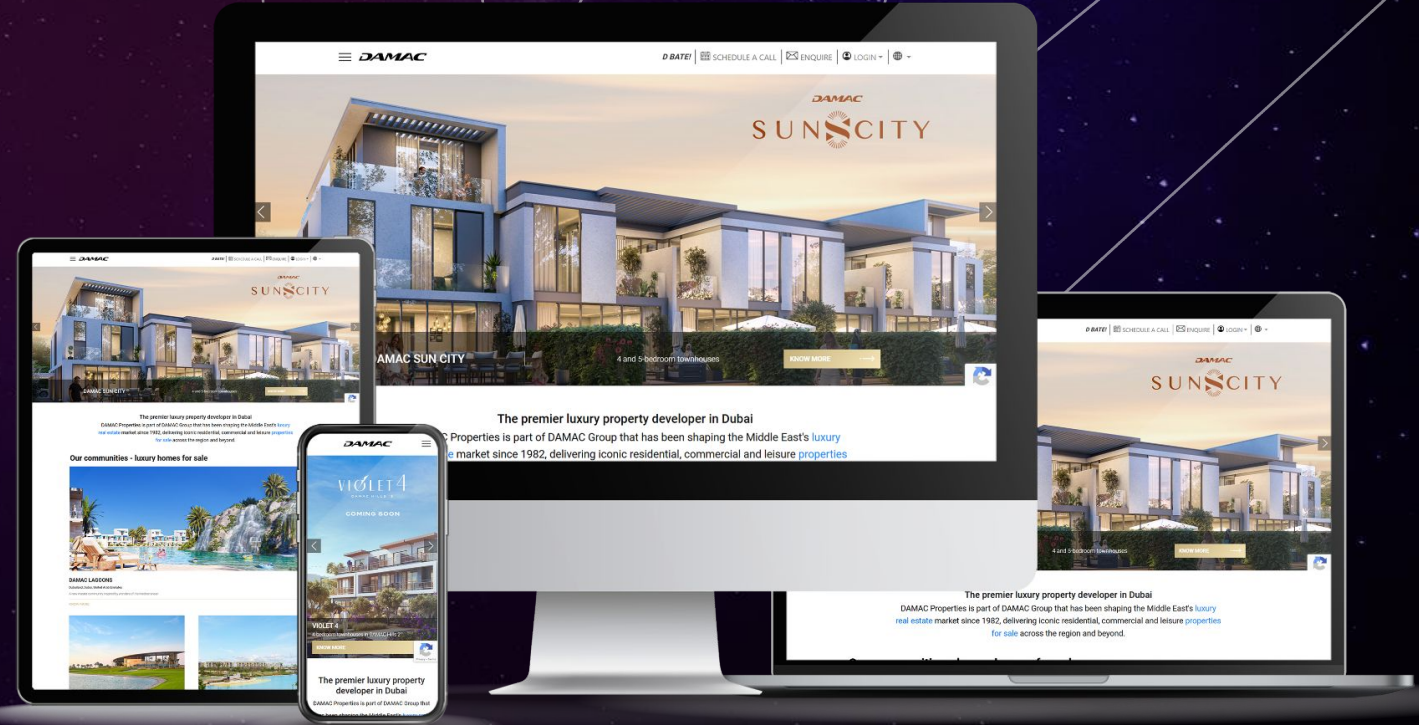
DAMAC

D BATE! | SCHEDULE A CALL | ENQUIRE | LOGIN

DAMAC
SUNCITY

AMAC SUN CITY

4 and 5-bedroom townhouses

KNOW MORE

The premier luxury property developer in Dubai

C Properties is part of DAMAC Group that has been shaping the Middle East's luxury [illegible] market since 1982, delivering iconic residential, commercial and leisure properties

DAMAC

DAMAC
SUNCITY

DAMAC SUN CITY

The premier luxury property developer in Dubai

DAMAC Properties is part of DAMAC Group that has been shaping the Middle East's luxury real estate market since 1982, delivering iconic residential, commercial and leisure properties for sale across the region and beyond.

Our communities - luxury homes for sale

DAMAC LAGOONS

DAMAC

VIOLET 4

COMING SOON

VIOLET 4

KNOW MORE

The premier luxury property developer in Dubai

DAMAC Properties is part of DAMAC Group that

D BATE! | SCHEDULE A CALL | ENQUIRE | LOGIN

DAMAC
SUNCITY

4 and 5-bedroom townhouses

KNOW MORE

The premier luxury property developer in Dubai

DAMAC Properties is part of DAMAC Group that has been shaping the Middle East's luxury real estate market since 1982, delivering iconic residential, commercial and leisure properties for sale across the region and beyond.